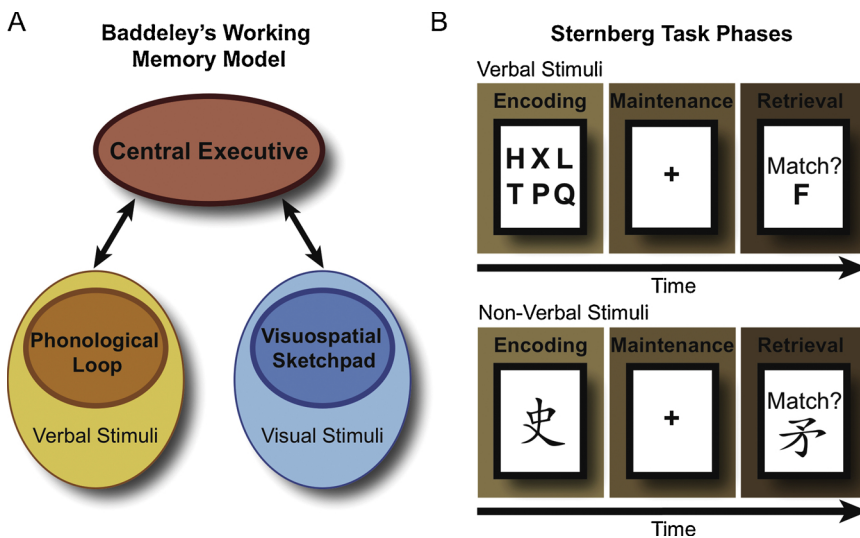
A

Baddeley's Working Memory Model

Central Executive

Phonological Loop

Verbal Stimuli

Visuospatial Sketchpad

Visual Stimuli

B

Sternberg Task Phases

Verbal Stimuli

Encoding

H X L
T P Q

Maintenance

+

Retrieval

Match?
F

Time

Non-Verbal Stimuli

Encoding

史

Maintenance

+

Retrieval

Match?
矛

Time